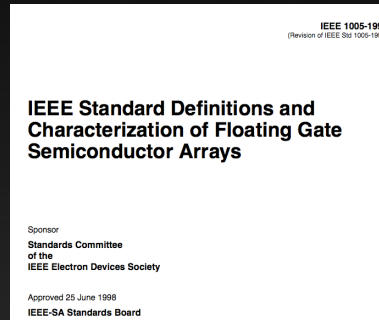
IEEE 1005-19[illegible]
(Revision of IEEE Std 1005-19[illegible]

IEEE Standard Definitions and Characterization of Floating Gate Semiconductor Arrays

Sponsor

Standards Committee
of the
IEEE Electron Devices Society

Approved 25 June 1998

IEEE-SA Standards Board